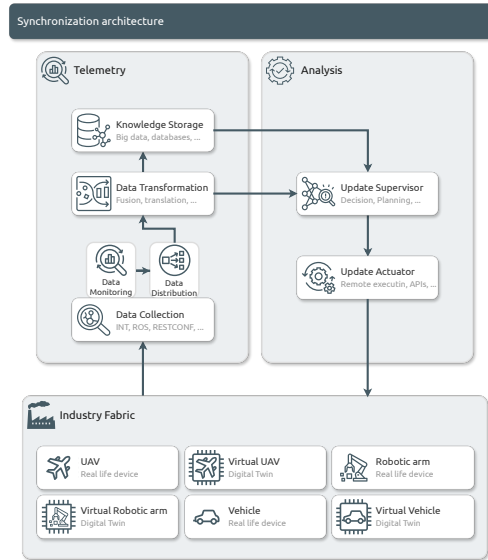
Synchronization architecture

Telemetry

Analysis

Knowledge Storage
Big data, databases, ...

Data Transformation
Fusion, translation, ...

Update Supervisor
Decision, Planning, ...

Update Actuator
Remote executin, APIs, ...

Data Monitoring

Data Distribution

Data Collection
INT, ROS, RESTCONF, ...

Industry Fabric

UAV
Real life device

Virtual UAV
Digital Twin

Robotic arm
Real life device

Virtual Robotic arm
Digital Twin

Vehicle
Real life device

Virtual Vehicle
Digital Twin